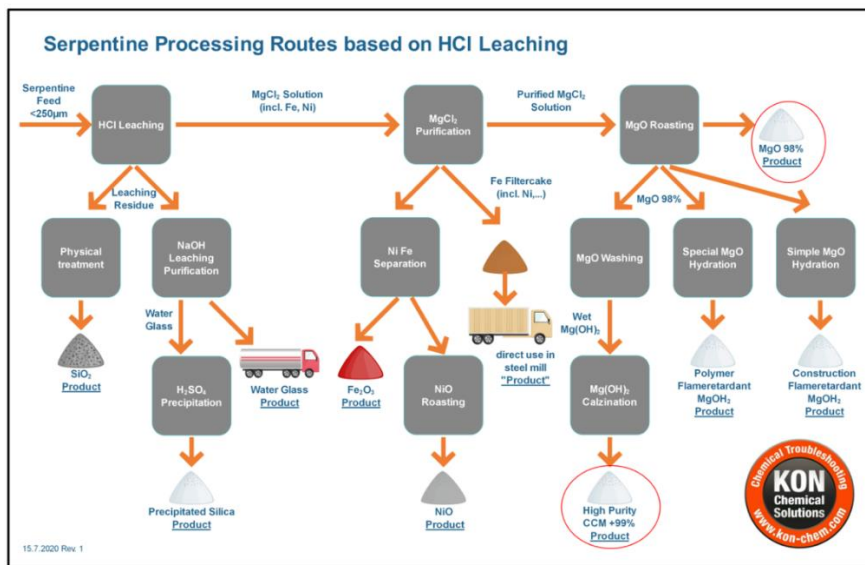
Serpentine Processing Routes based on HCl Leaching

Serpentine Feed <250µm

HCl Leaching

$MgCl_2$ Solution (incl. Fe, Ni)

$MgCl_2$ Purification

Purified $MgCl_2$ Solution

MgO Roasting

MgO 98% Product

Leaching Residue

Physical treatment

NaOH Leaching Purification

Fe Filtercake (incl. Ni,...)

Ni Fe Separation

MgO 98%

MgO Washing

Special MgO Hydration

Simple MgO Hydration

Water Glass

Wet $Mg(OH)_2$

$SiO_2$ Product

Water Glass Product

$Fe_2O_3$ Product

direct use in steel mill "Product"

$H_2SO_4$ Precipitation

NiO Roasting

$Mg(OH)_2$ Calzination

Polymer Flameretardant $MgOH_2$ Product

Construction Flameretardant $MgOH_2$ Product

Precipitated Silica Product

NiO Product

High Purity CCM +99% Product

Chemical Troubleshooting KON Chemical Solutions www.kon-chem.com

15.7.2020 Rev. 1